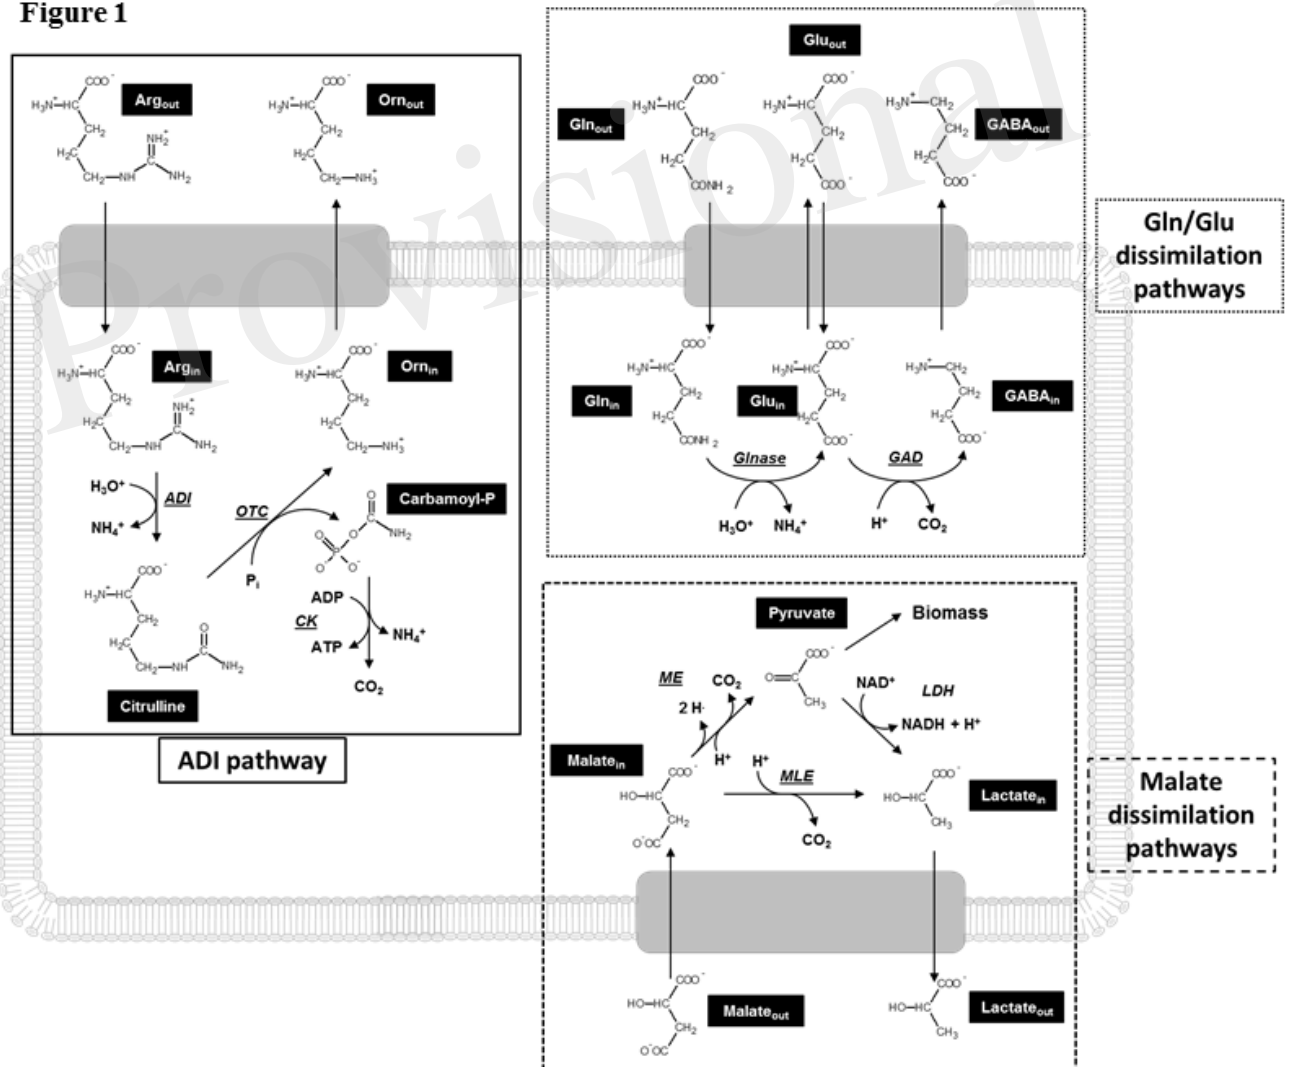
Figure 1

Provisional

$Arg_{out}$

$H_3N^+$—HC, $COO^-$, $CH_2$, $H_2C$, $CH_2$—NH, C, $NH_2^+$, $NH_2$

$Orn_{out}$

$H_3N^+$—HC, $COO^-$, $CH_2$, $H_2C$, $CH_2$—$NH_3^+$

$Arg_{in}$

$H_3N^+$—HC, $COO^-$, $CH_2$, $H_2C$, $CH_2$—NH, C, $NH_2^+$, $NH_2$

$Orn_{in}$

$H_3N^+$—HC, $COO^-$, $CH_2$, $H_2C$, $CH_2$—$NH_3^+$

$H_3O^+$

ADI

$NH_4^+$

OTC

Carbamoyl-P

$P_i$

$H_3N^+$—HC, $COO^-$, $CH_2$, $H_2C$, $CH_2$—NH, C, O, $NH_2$

ADP

CK

ATP

$NH_4^+$

$CO_2$

Citrulline

ADI pathway

$Glu_{out}$

$Gln_{out}$

$H_3N^+$—HC, $COO^-$, $CH_2$, $H_2C$, CONH 2

$H_3N^+$—HC, $COO^-$, $CH_2$, $H_2C$, $COO^-$

$H_3N^+$—$CH_2$, $CH_2$, $H_2C$, $COO^-$

$GABA_{out}$

Gln/Glu dissimilation pathways

$Gln_{in}$

$H_3N^+$—HC, $COO^-$, $CH_2$, $H_2C$, CONH 2

$Glu_{in}$

$H_3N^+$—HC, $COO^-$, $CH_2$, $H_2C$, $COO^-$

$H_3N^+$—$CH_2$, $CH_2$, $H_2C$, $COO^-$

$GABA_{in}$

Glnase

GAD

$H_3O^+$

$NH_4^+$

$H^+$

$CO_2$

Pyruvate

Biomass

ME

$CO_2$

2 H·

O=C, $COO^-$, $CH_3$

$NAD^+$

LDH

NADH + $H^+$

$Malate_{in}$

$H^+$

$H^+$

MLE

HO—HC, $COO^-$, $CH_2$, $^-OOC$

$CO_2$

HO—HC, $COO^-$, $CH_3$

$Lactate_{in}$

Malate dissimilation pathways

HO—HC, $COO^-$, $CH_2$, $^-OOC$

$Malate_{out}$

HO—HC, $COO^-$, $CH_3$

$Lactate_{out}$